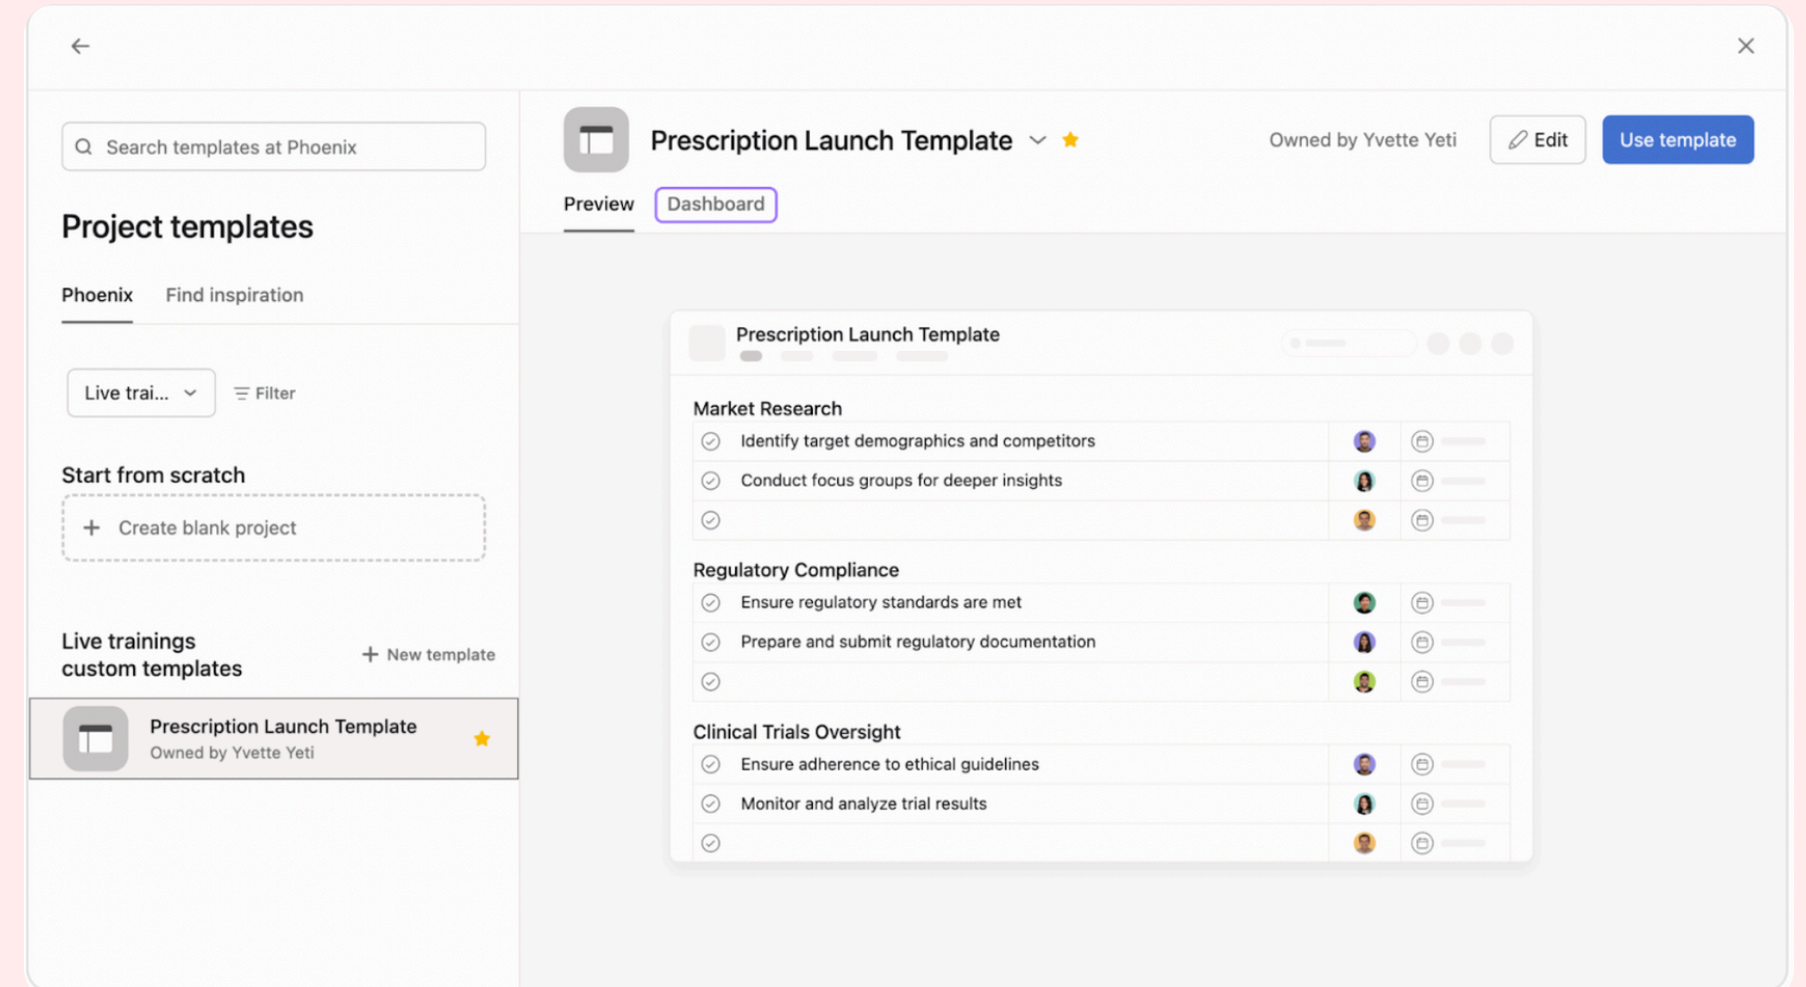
Search templates at Phoenix

Project templates

Phoenix Find inspiration

Live trai... Filter

Start from scratch

+ Create blank project

Live trainings custom templates

+ New template

Prescription Launch Template
Owned by Yvette Yeti

Prescription Launch Template

Owned by Yvette Yeti

Edit

Use template

Preview Dashboard

Prescription Launch Template

Market Research

Identify target demographics and competitors

Conduct focus groups for deeper insights

Regulatory Compliance

Ensure regulatory standards are met

Prepare and submit regulatory documentation

Clinical Trials Oversight

Ensure adherence to ethical guidelines

Monitor and analyze trial results